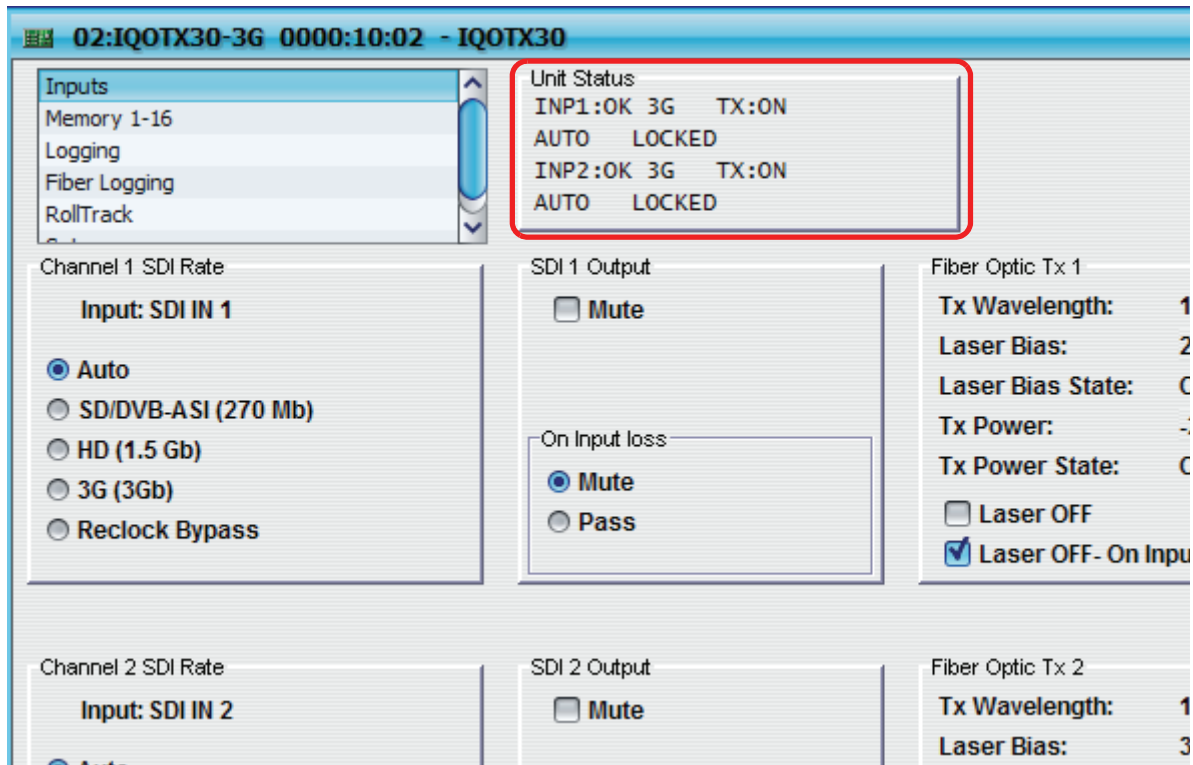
02:IQOTX30-3G 0000:10:02 - IQOTX30

Inputs
Memory 1-16
Logging
Fiber Logging
RollTrack
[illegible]

Unit Status
INP1:OK 3G TX:ON
AUTO LOCKED
INP2:OK 3G TX:ON
AUTO LOCKED

Channel 1 SDI Rate
Input: SDI IN 1
Auto
SD/DVB-ASI (270 Mb)
HD (1.5 Gb)
3G (3Gb)
Reclock Bypass

SDI 1 Output
Mute

On Input loss
Mute
Pass

Fiber Optic Tx 1
Tx Wavelength: 1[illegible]
Laser Bias: 2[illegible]
Laser Bias State: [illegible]
Tx Power: -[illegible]
Tx Power State: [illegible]
Laser OFF
Laser OFF- On Inpu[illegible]

Channel 2 SDI Rate
Input: SDI IN 2
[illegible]

SDI 2 Output
Mute

Fiber Optic Tx 2
Tx Wavelength: 1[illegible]
Laser Bias: 3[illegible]